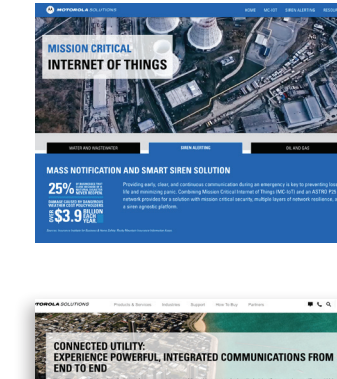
MOTOROLA SOLUTIONS
HOME MC-IOT SIREN ALERTING RESOUR

MISSION CRITICAL
INTERNET OF THINGS

WATER AND WASTEWATER
SIREN ALERTING
OIL AND GAS

MASS NOTIFICATION AND SMART SIREN SOLUTION

25% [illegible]

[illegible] $3.9 BILLION EACH YEAR.

Providing early, clear, and continuous communication during an emergency is key to preventing loss of life and minimizing panic. Combining Mission Critical Internet of Things (MC-IoT) and an ASTRO P25 network provides for a solution with mission critical security, multiple layers of network resilience, and a siren agnostic platform.

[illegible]

MOTOROLA SOLUTIONS
Products & Services Industries Support How To Buy Partners

CONNECTED UTILITY:
EXPERIENCE POWERFUL, INTEGRATED COMMUNICATIONS FROM END TO END